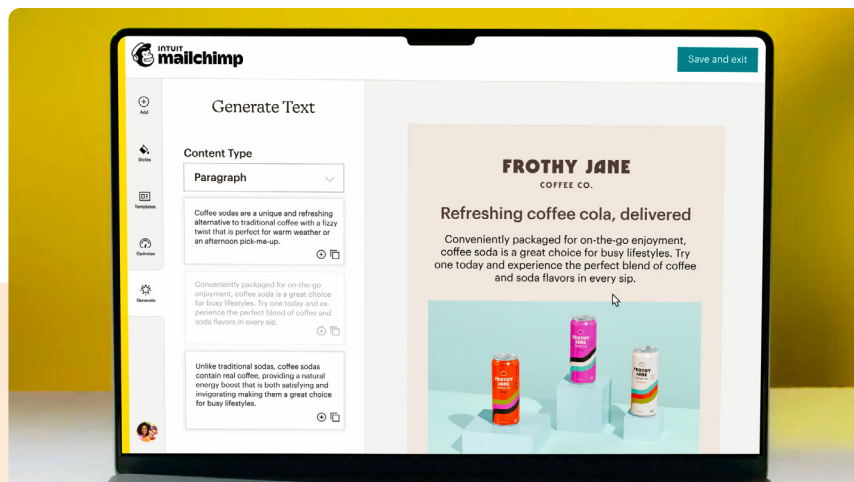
INTUIT mailchimp

Save and exit

Add

Styles

Templates

Optimize

Generate

Generate Text

Content Type

Paragraph

Coffee sodas are a unique and refreshing alternative to traditional coffee with a fizzy twist that is perfect for warm weather or an afternoon pick-me-up.

Conveniently packaged for on-the-go enjoyment, coffee soda is a great choice for busy lifestyles. Try one today and experience the perfect blend of coffee and soda flavors in every sip.

Unlike traditional sodas, coffee sodas contain real coffee, providing a natural energy boost that is both satisfying and invigorating making them a great choice for busy lifestyles.

FROTHY JANE
COFFEE CO.

Refreshing coffee cola, delivered

Conveniently packaged for on-the-go enjoyment, coffee soda is a great choice for busy lifestyles. Try one today and experience the perfect blend of coffee and soda flavors in every sip.

FROTHY JANE

FROTHY JANE

FROTHY JANE